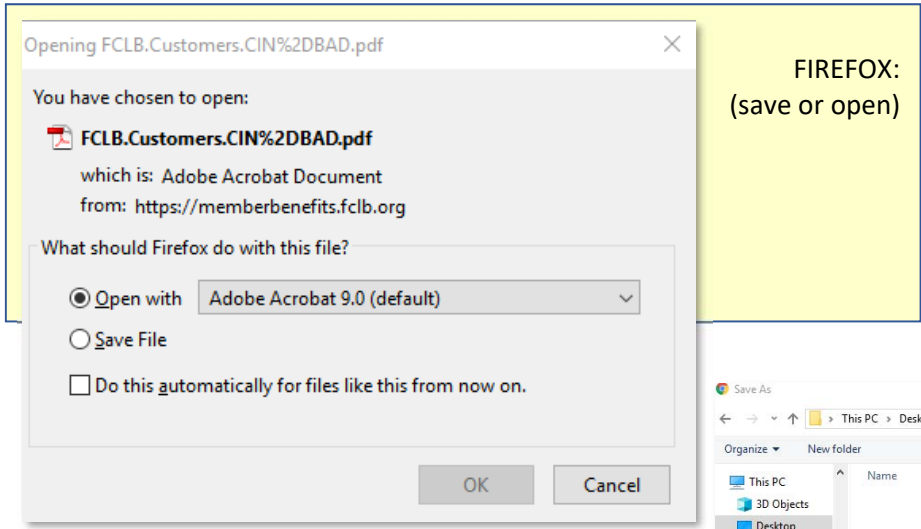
Opening FCLB.Customers.CIN%2DBAD.pdf

You have chosen to open:

FCLB.Customers.CIN%2DBAD.pdf

which is: Adobe Acrobat Document
from: https://memberbenefits.fclb.org

What should Firefox do with this file?

Open with Adobe Acrobat 9.0 (default)

Save File

Do this automatically for files like this from now on.

OK Cancel

FIREFOX:
(save or open)

Save As

> This PC > Desk

Organize ▾ New folder

Name

This PC

3D Objects

Desktop